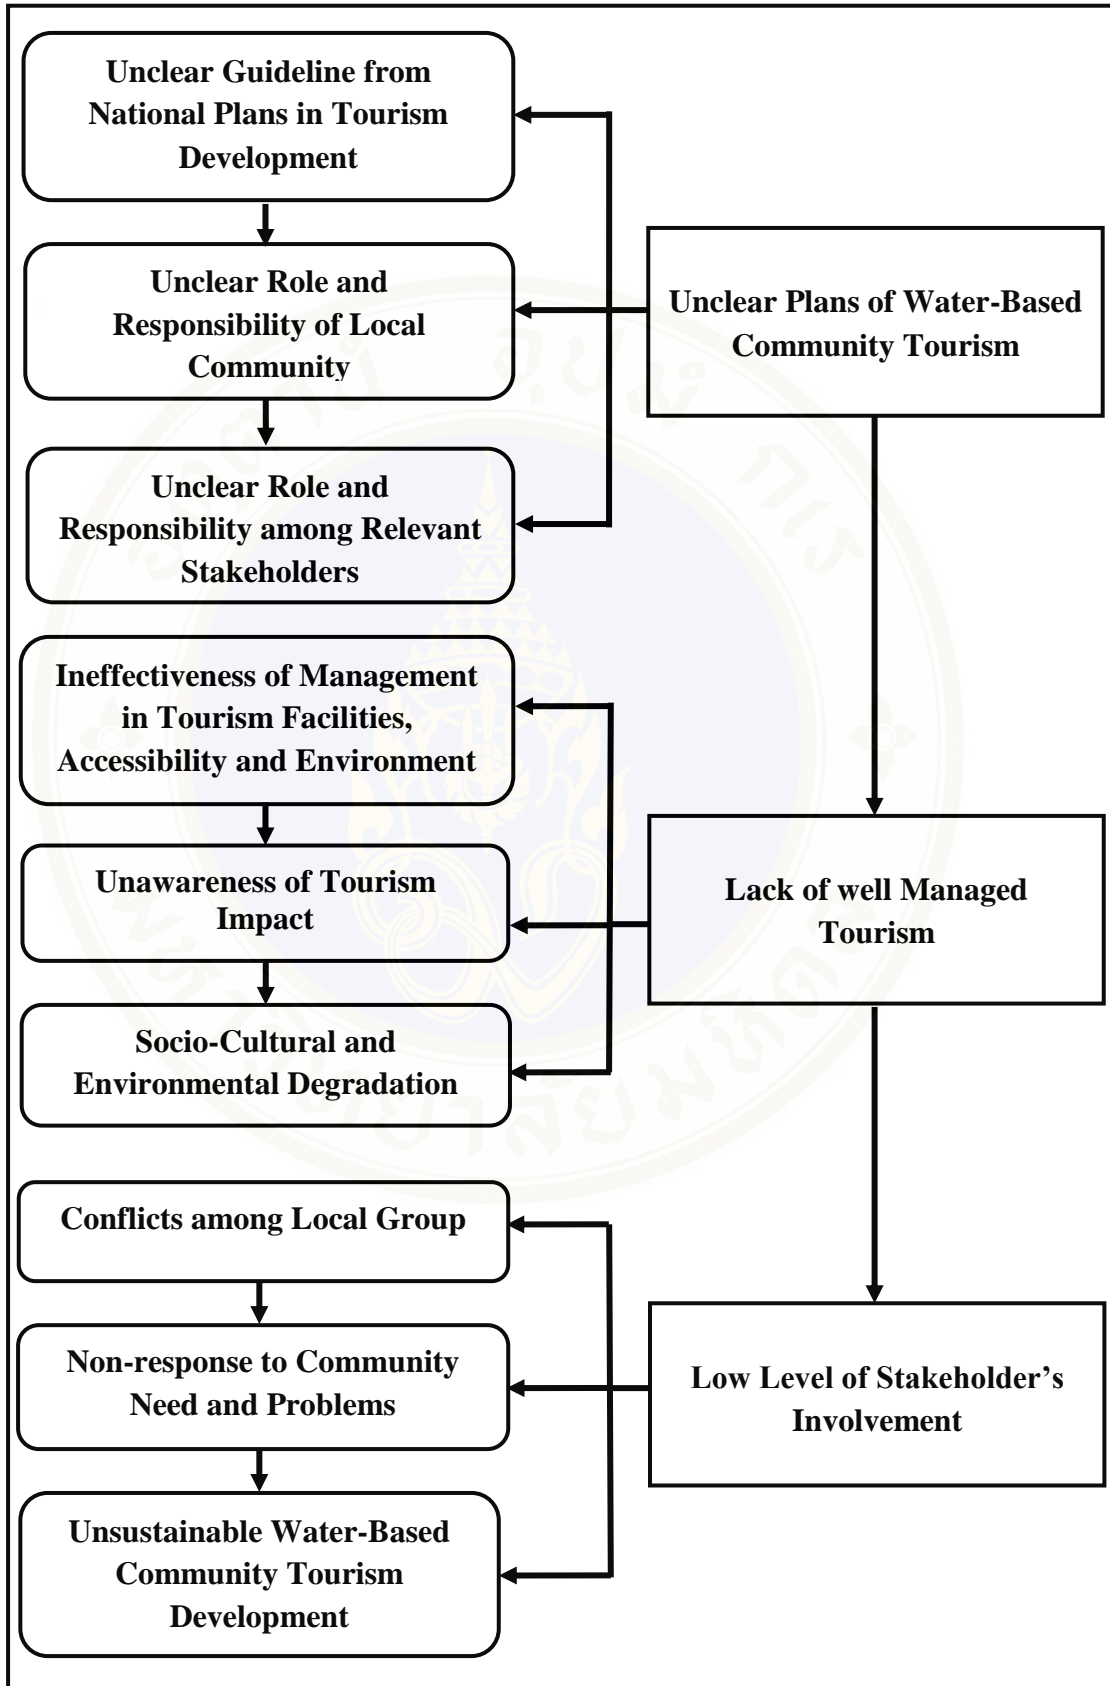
Unclear Guideline from National Plans in Tourism Development

Unclear Role and Responsibility of Local Community

Unclear Role and Responsibility among Relevant Stakeholders

Unclear Plans of Water-Based Community Tourism

Ineffectiveness of Management in Tourism Facilities, Accessibility and Environment

Unawareness of Tourism Impact

Socio-Cultural and Environmental Degradation

Lack of well Managed Tourism

Conflicts among Local Group

Non-response to Community Need and Problems

Unsustainable Water-Based Community Tourism Development

Low Level of Stakeholder's Involvement